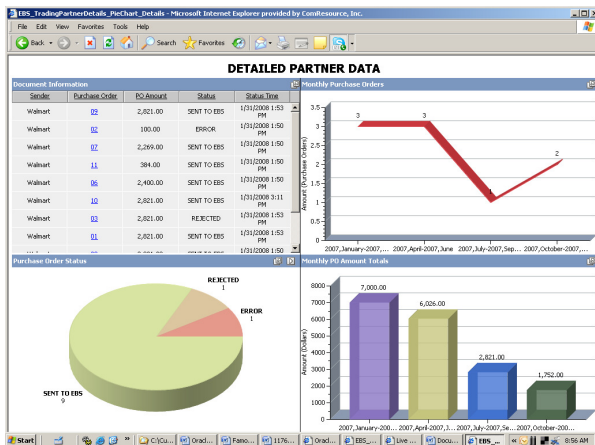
EBS_TradingPartnerDetails_PieChart_Details - Microsoft Internet Explorer provided by ComResource, Inc.

File Edit View Favorites Tools Help

Back Search Favorites

DETAILED PARTNER DATA

Document Information

| Sender | Purchase Order | PO Amount | Status | Status Time |
|---|---|---|---|---|
| Walmart | 09 | 2,821.00 | SENT TO EBS | 1/31/2008 1:53 PM |
| Walmart | 02 | 100.00 | ERROR | 1/31/2008 1:50 PM |
| Walmart | 07 | 2,269.00 | SENT TO EBS | 1/31/2008 1:50 PM |
| Walmart | 11 | 384.00 | SENT TO EBS | 1/31/2008 1:50 PM |
| Walmart | 06 | 2,400.00 | SENT TO EBS | 1/31/2008 1:50 PM |
| Walmart | 10 | 2,821.00 | SENT TO EBS | 1/31/2008 3:11 PM |
| Walmart | 03 | 2,821.00 | REJECTED | 1/31/2008 1:53 PM |
| Walmart | 01 | 2,821.00 | SENT TO EBS | 1/31/2008 1:53 PM |

Monthly Purchase Orders

Amount (Purchase Orders)

3.5 3 2.5 2 1.5 1 0.5 0

3 3 1 2

2007,January-2007,... 2007,April-2007,June 2007,July-2007,Sep... 2007,October-2007,...

Purchase Order Status

REJECTED 1

ERROR 1

SENT TO EBS 9

Monthly PO Amount Totals

Amount (Dollars)

8000 7000 6000 5000 4000 3000 2000 1000 0

7,000.00 6,026.00 2,821.00 1,752.00

2007,January-200... 2007,April-2007,J... 2007,July-2007,S... 2007,October-200...

Start C:\Cu... Orac... Famo... 1176... Orac... EBS_... Live ... Docu... EBS_... 8:56 AM